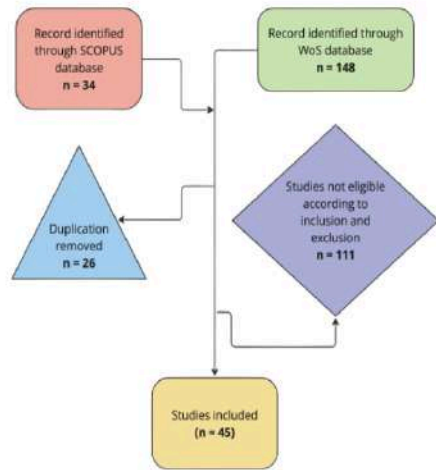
Record identified through SCOPUS database
n = 34

Record identified through WoS database
n = 148

Duplication removed
n = 26

Studies not eligible according to inclusion and exclusion
n = 111

Studies included
(n = 45)